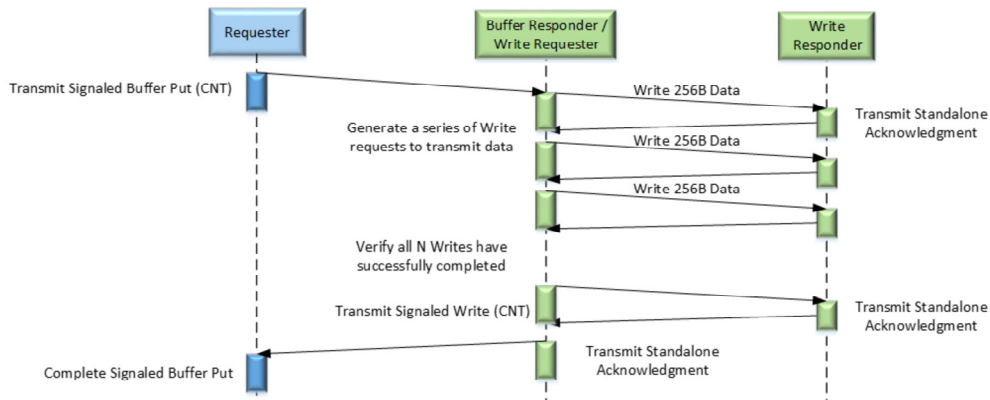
Requester

Buffer Responder / Write Requester

Write Responder

Transmit Signaled Buffer Put (CNT)

Write 256B Data

Transmit Standalone Acknowledgment

Generate a series of Write requests to transmit data

Write 256B Data

Write 256B Data

Verify all N Writes have successfully completed

Transmit Signaled Write (CNT)

Transmit Standalone Acknowledgment

Transmit Standalone Acknowledgment

Complete Signaled Buffer Put